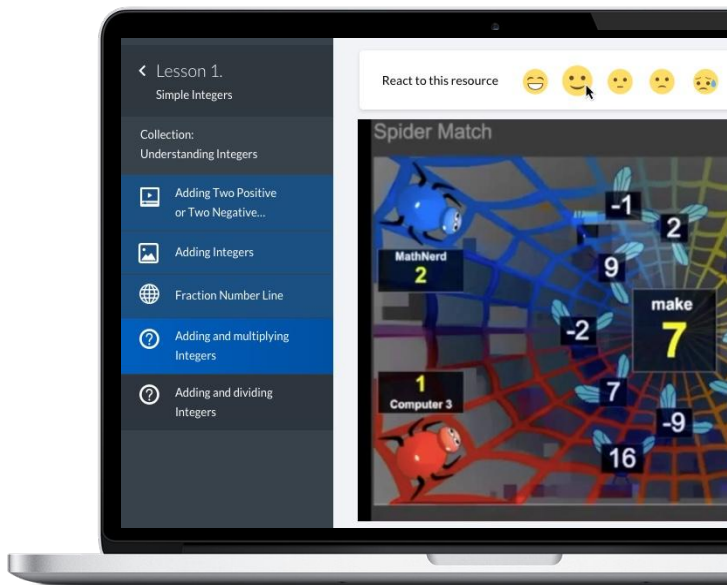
Lesson 1.
Simple Integers

Collection:
Understanding Integers

Adding Two Positive or Two Negative...

Adding Integers

Fraction Number Line

Adding and multiplying Integers

Adding and dividing Integers

React to this resource

Spider Match

MathNerd
2

1
Computer 3

-1
2
9
-2
make
7
7
-9
16